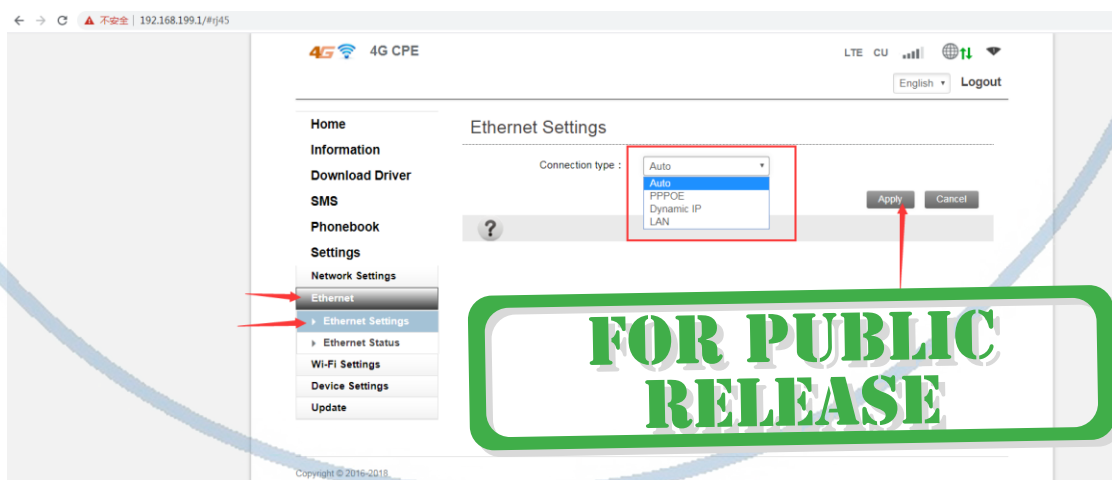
不安全 | 192.168.199.1/#rj45

4G 4G CPE

LTE CU

English Logout

Home
Information
Download Driver
SMS
Phonebook
Settings
Network Settings
Ethernet
Ethernet Settings
Ethernet Status
Wi-Fi Settings
Device Settings
Update

Ethernet Settings

Connection type : Auto
Auto
PPPOE
Dynamic IP
LAN

Apply Cancel

?

FOR PUBLIC RELEASE

Copyright © 2016-2018